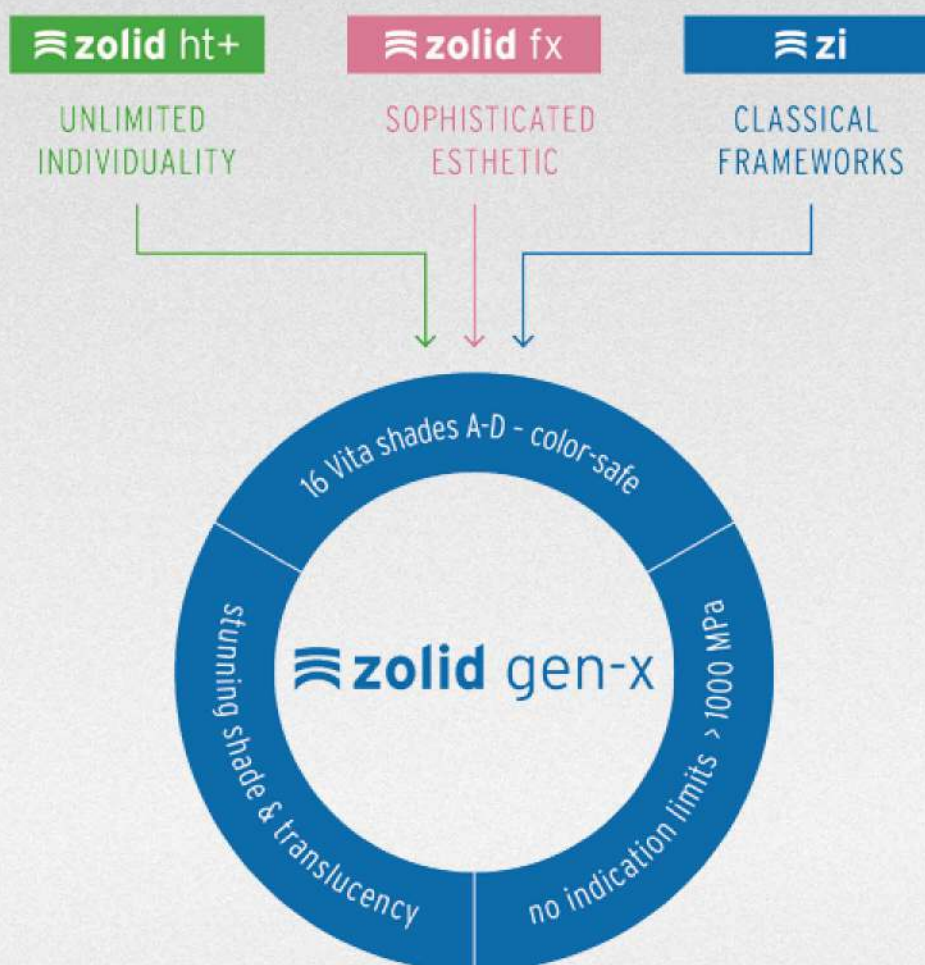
zolid ht+

UNLIMITED INDIVIDUALITY

zolid fx

SOPHISTICATED ESTHETIC

zi

CLASSICAL FRAMEWORKS

16 Vita shades A-D - color-safe

stunning shade & translucency

zolid gen-x

no indication limits > 1000 MPa